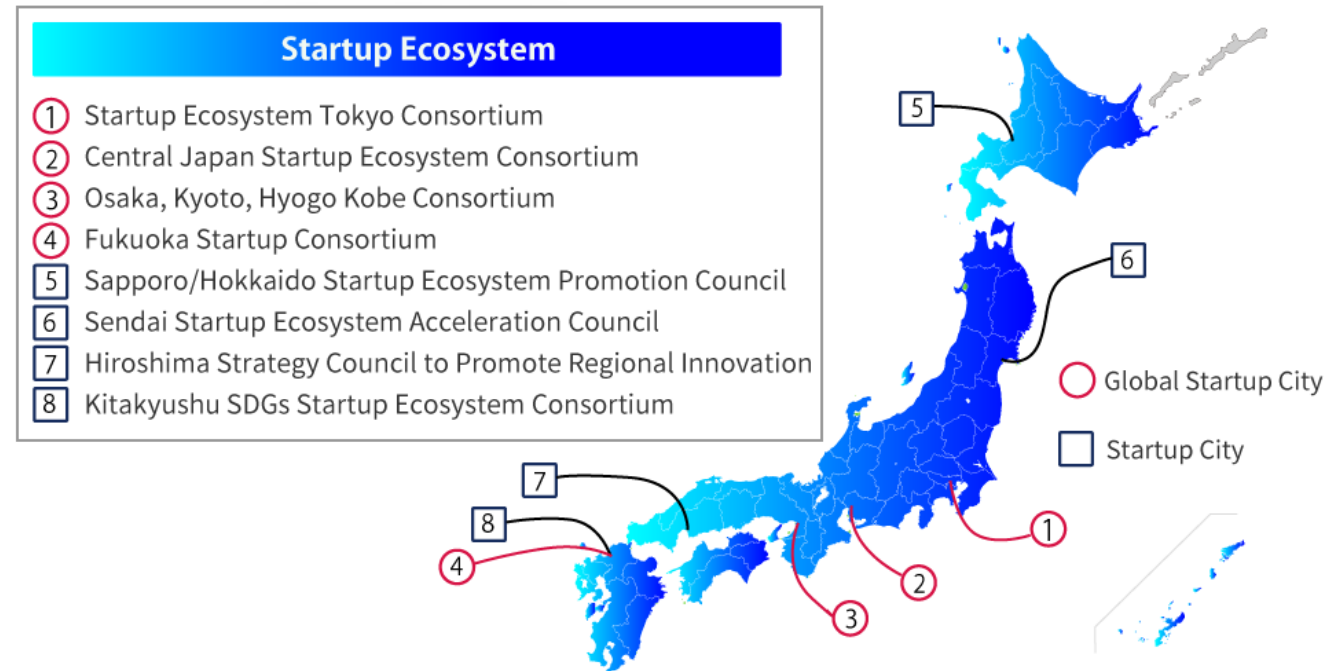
Startup Ecosystem

1 Startup Ecosystem Tokyo Consortium
2 Central Japan Startup Ecosystem Consortium
3 Osaka, Kyoto, Hyogo Kobe Consortium
4 Fukuoka Startup Consortium
5 Sapporo/Hokkaido Startup Ecosystem Promotion Council
6 Sendai Startup Ecosystem Acceleration Council
7 Hiroshima Strategy Council to Promote Regional Innovation
8 Kitakyushu SDGs Startup Ecosystem Consortium

5
6
Global Startup City
Startup City
7
8
4
1
2
3